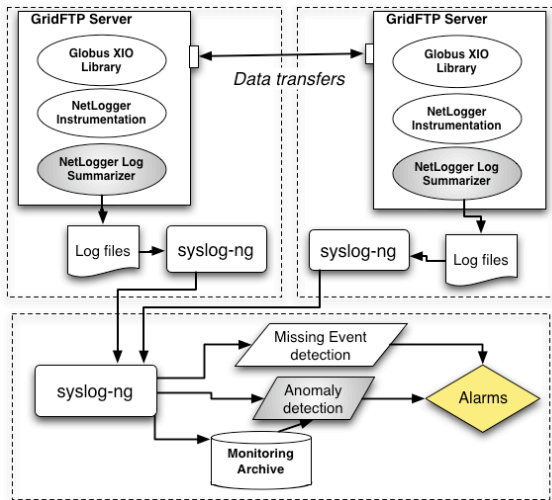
GridFTP Server

Globus XIO Library

NetLogger Instrumentation

NetLogger Log Summarizer

Data transfers

GridFTP Server

Globus XIO Library

NetLogger Instrumentation

NetLogger Log Summarizer

Log files

syslog-ng

syslog-ng

Log files

syslog-ng

Missing Event detection

Anomaly detection

Alarms

Monitoring Archive